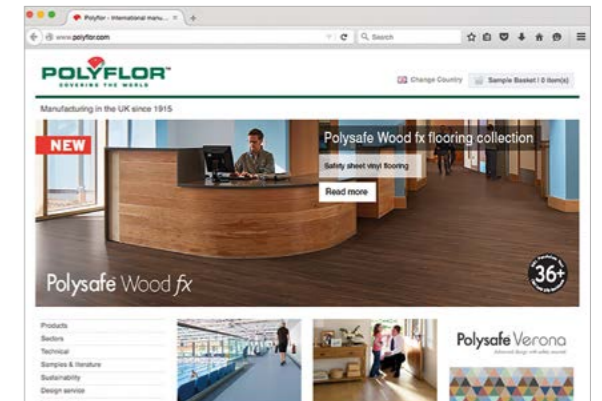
Polyflor - International manu...

www.polyflor.com

Search

POLYFLOR
COVERING THE WORLD

Change Country

Sample Basket | 0 item(s)

Manufacturing in the UK since 1915

NEW

Polysafe Wood fx flooring collection

Safety sheet vinyl flooring

Read more

Polysafe Wood fx

36+

Products
Sectors
Technical
Samples & literature
Sustainability
Design service

Polysafe Verona